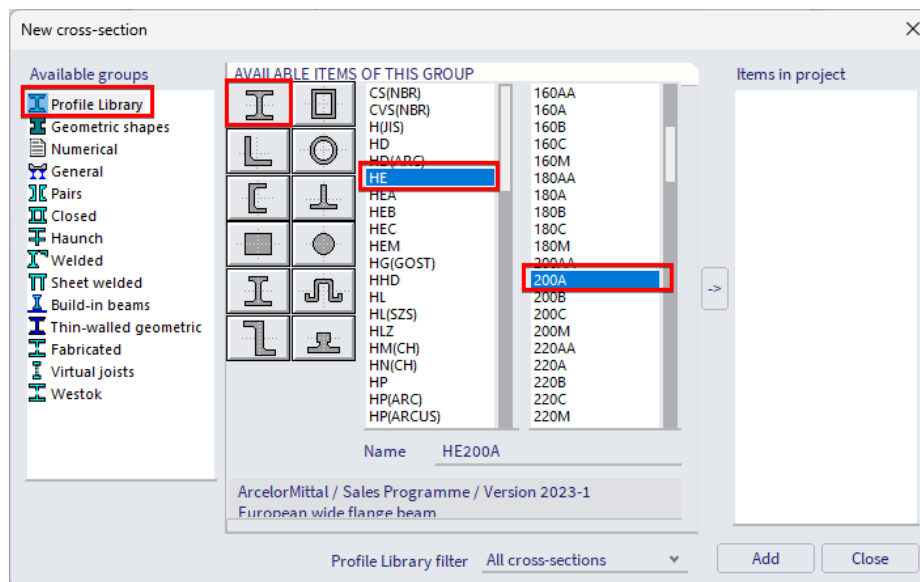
New cross-section

Available groups
Profile Library
Geometric shapes
Numerical
General
Pairs
Closed
Haunch
Welded
Sheet welded
Build-in beams
Thin-walled geometric
Fabricated
Virtual joists
Westok

AVAILABLE ITEMS OF THIS GROUP

CS(NBR)
CVS(NBR)
H(JIS)
HD
HD(ARC)
HE
HEA
HEB
HEC
HEM
HG(GOST)
HHD
HL
HL(SZS)
HLZ
HM(CH)
HN(CH)
HP
HP(ARC)
HP(ARCUS)

160AA
160A
160B
160C
160M
180AA
180A
180B
180C
180M
200AA
200A
200B
200C
200M
220AA
220A
220B
220C
220M

Name HE200A

ArcelorMittal / Sales Programme / Version 2023-1
European wide flange beam

Items in project

->

Profile Library filter All cross-sections

Add Close